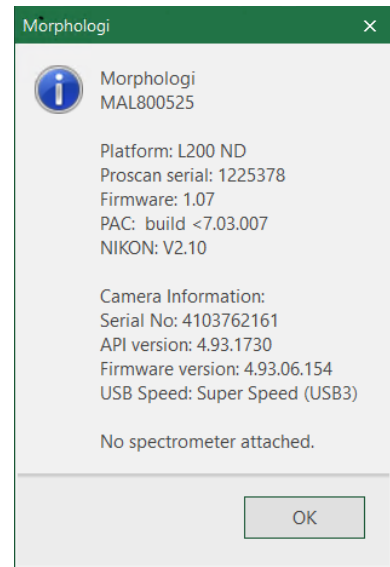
Morphologi ×

Morphologi
MAL800525

Platform: L200 ND
Proscan serial: 1225378
Firmware: 1.07
PAC: build <7.03.007
NIKON: V2.10

Camera Information:
Serial No: 4103762161
API version: 4.93.1730
Firmware version: 4.93.06.154
USB Speed: Super Speed (USB3)

No spectrometer attached.

OK